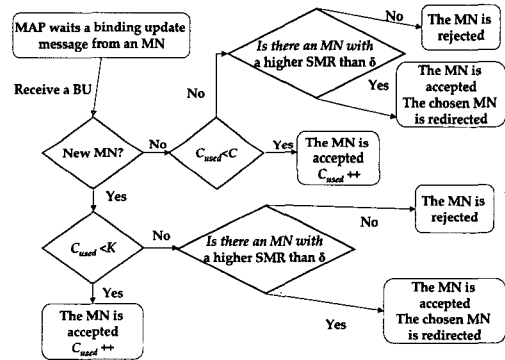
MAP waits a binding update message from an MN

Receive a BU

New MN?

No

$C_{used}$<C

Yes

The MN is accepted $C_{used}$ ++

No

Is there an MN with a higher SMR than δ

No

The MN is rejected

Yes

The MN is accepted The chosen MN is redirected

Yes

$C_{used}$ <K

No

Is there an MN with a higher SMR than δ

No

The MN is rejected

Yes

The MN is accepted The chosen MN is redirected

Yes

The MN is accepted $C_{used}$ ++